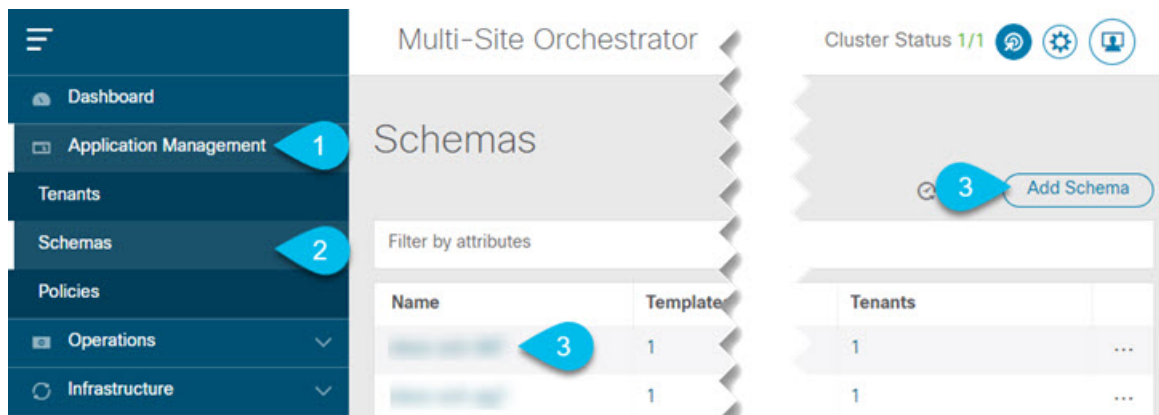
Dashboard

Application Management 1

Tenants

Schemas 2

Policies

Operations

Infrastructure

Multi-Site Orchestrator

Cluster Status 1/1

Schemas

3 Add Schema

Filter by attributes

| Name | Template | Tenants | |
|---|---|---|---|
| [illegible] 3 | 1 | 1 | ... |
| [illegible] | 1 | 1 | ... |